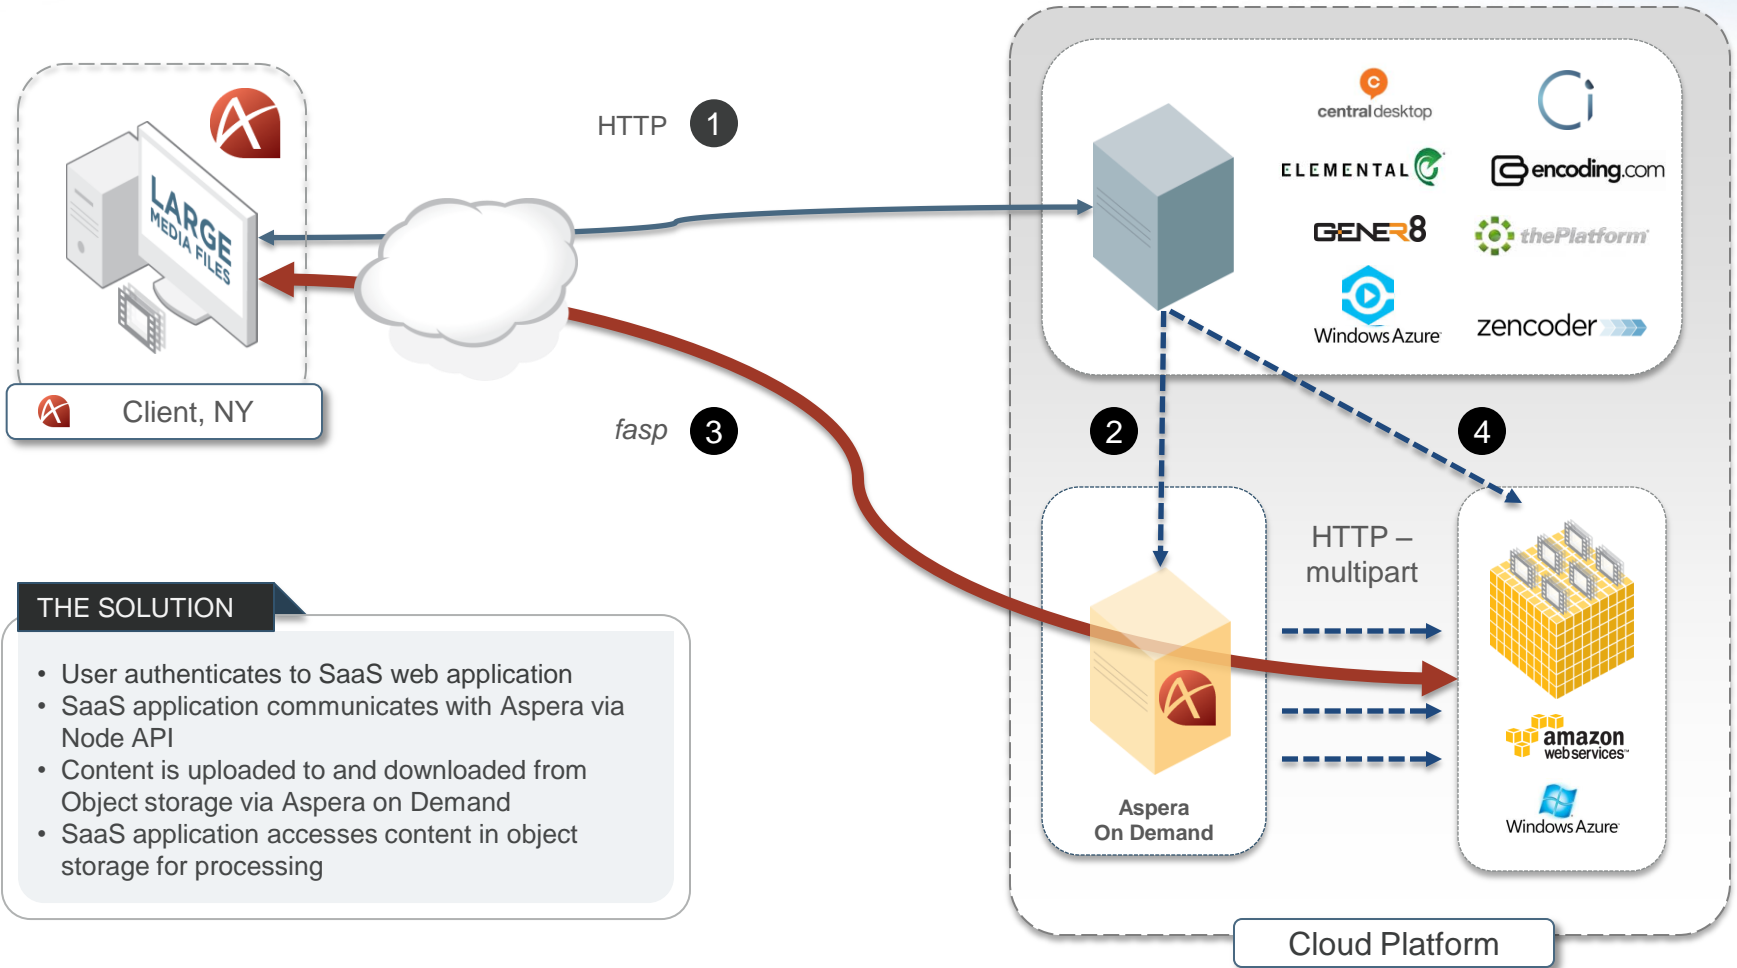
LARGE MEDIA FILES

Client, NY

HTTP 1

fasp 3

centraldesktop

ELEMENTAL

encoding.com

GENER8

thePlatform

Windows Azure

zencoder

2

4

HTTP – multipart

Aspera On Demand

amazon web services

Windows Azure

Cloud Platform

THE SOLUTION

- User authenticates to SaaS web application
- SaaS application communicates with Aspera via Node API
- Content is uploaded to and downloaded from Object storage via Aspera on Demand
- SaaS application accesses content in object storage for processing